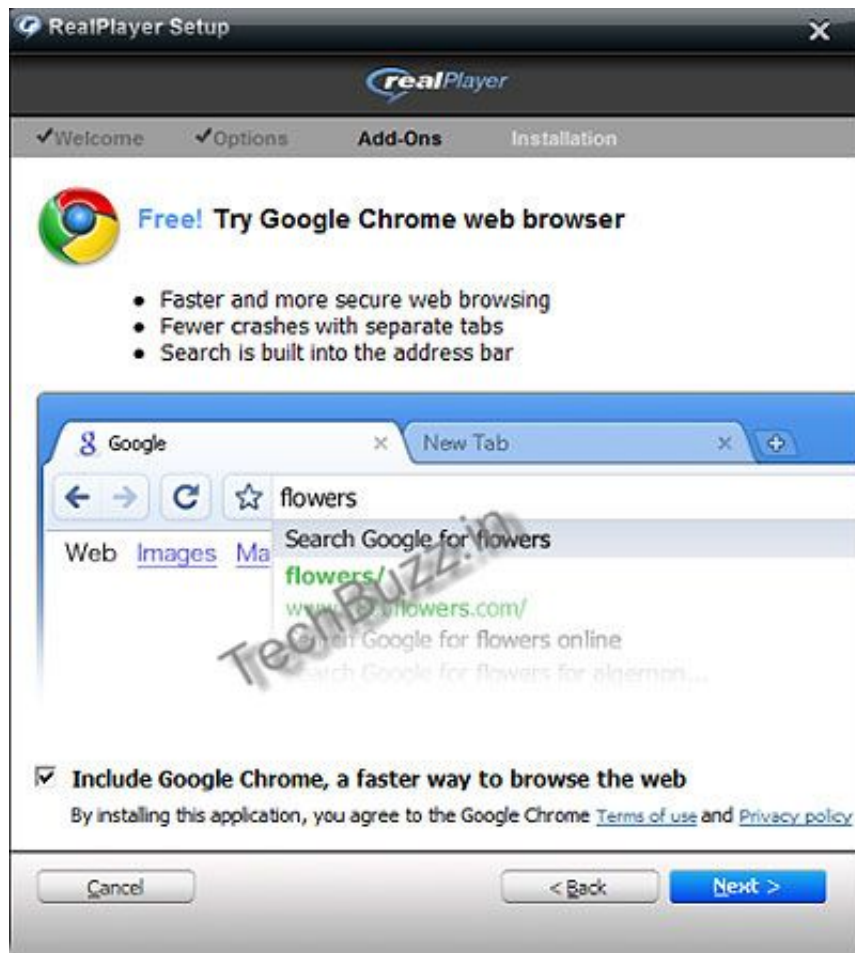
RealPlayer Setup

realPlayer

✔Welcome ✔Options Add-Ons Installation

Free! Try Google Chrome web browser

• Faster and more secure web browsing
• Fewer crashes with separate tabs
• Search is built into the address bar

Google

New Tab

flowers

Web Images Ma

Search Google for flowers

flowers/

www.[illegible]flowers.com/

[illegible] Google for flowers online

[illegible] Google for flowers for algernon...

TechBuzz.in

☑ Include Google Chrome, a faster way to browse the web

By installing this application, you agree to the Google Chrome Terms of use and Privacy policy

Cancel

< Back

Next >